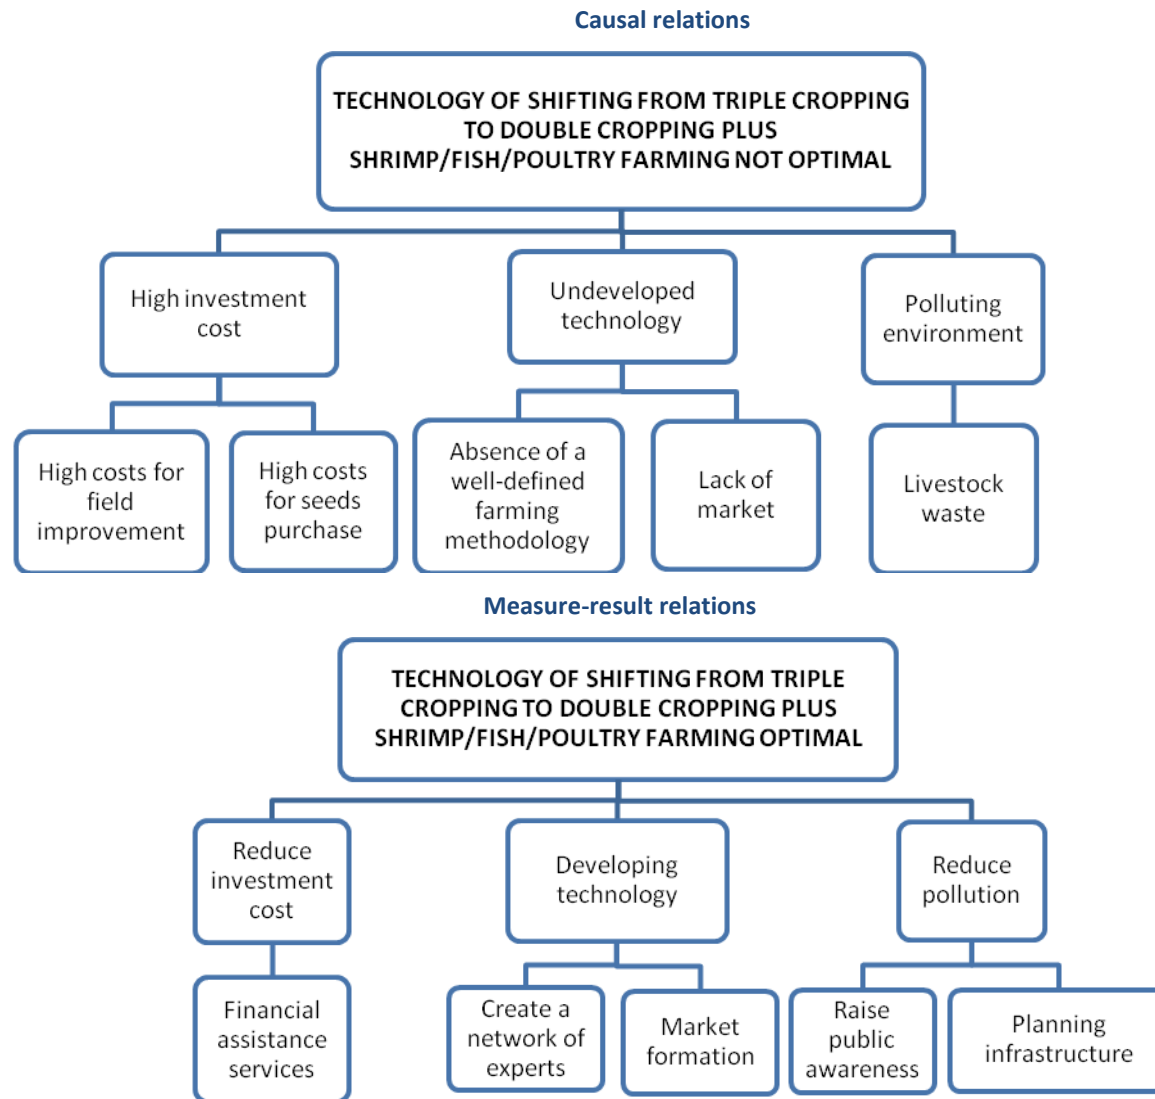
Causal relations

TECHNOLOGY OF SHIFTING FROM TRIPLE CROPPING TO DOUBLE CROPPING PLUS SHRIMP/FISH/POULTRY FARMING NOT OPTIMAL

High investment cost

Undeveloped technology

Polluting environment

High costs for field improvement

High costs for seeds purchase

Absence of a well-defined farming methodology

Lack of market

Livestock waste

Measure-result relations

TECHNOLOGY OF SHIFTING FROM TRIPLE CROPPING TO DOUBLE CROPPING PLUS SHRIMP/FISH/POULTRY FARMING OPTIMAL

Reduce investment cost

Developing technology

Reduce pollution

Financial assistance services

Create a network of experts

Market formation

Raise public awareness

Planning infrastructure